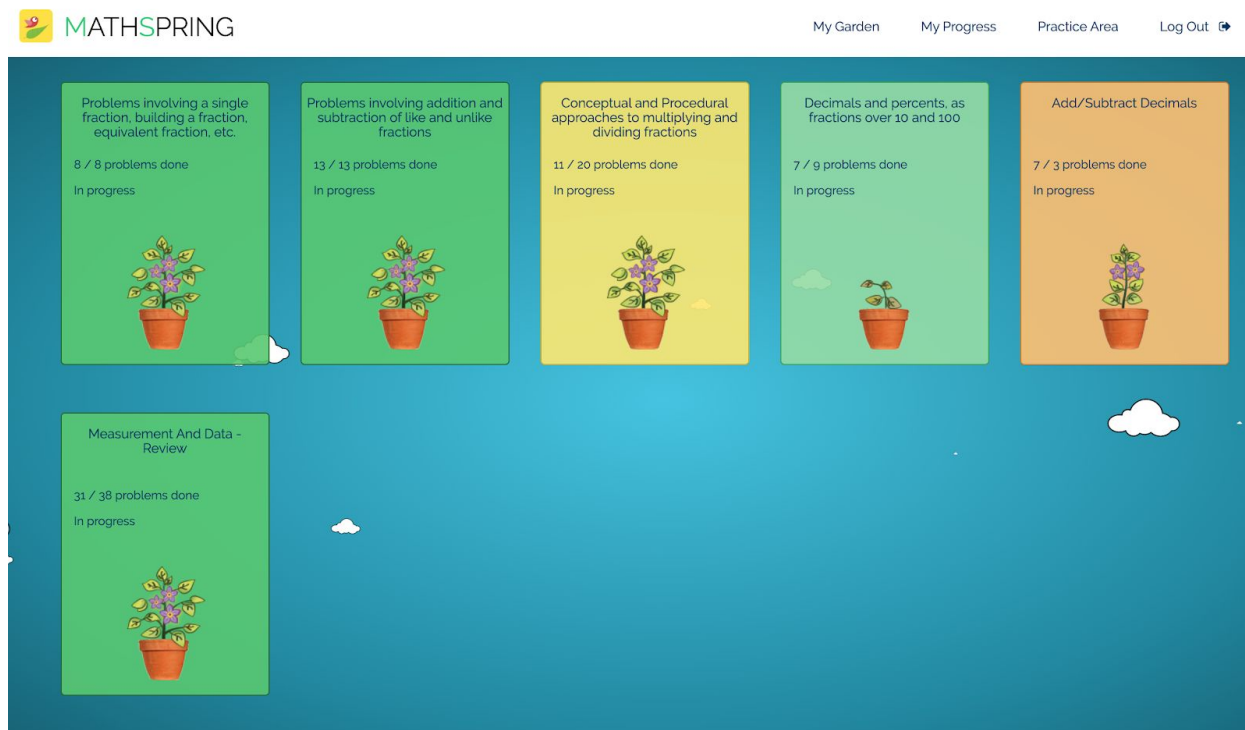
MATHSPRING

My Garden My Progress Practice Area Log Out

Problems involving a single fraction, building a fraction, equivalent fraction, etc.

8 / 8 problems done

In progress

Problems involving addition and subtraction of like and unlike fractions

13 / 13 problems done

In progress

Conceptual and Procedural approaches to multiplying and dividing fractions

11 / 20 problems done

In progress

Decimals and percents, as fractions over 10 and 100

7 / 9 problems done

In progress

Add/Subtract Decimals

7 / 3 problems done

In progress

Measurement And Data - Review

31 / 38 problems done

In progress